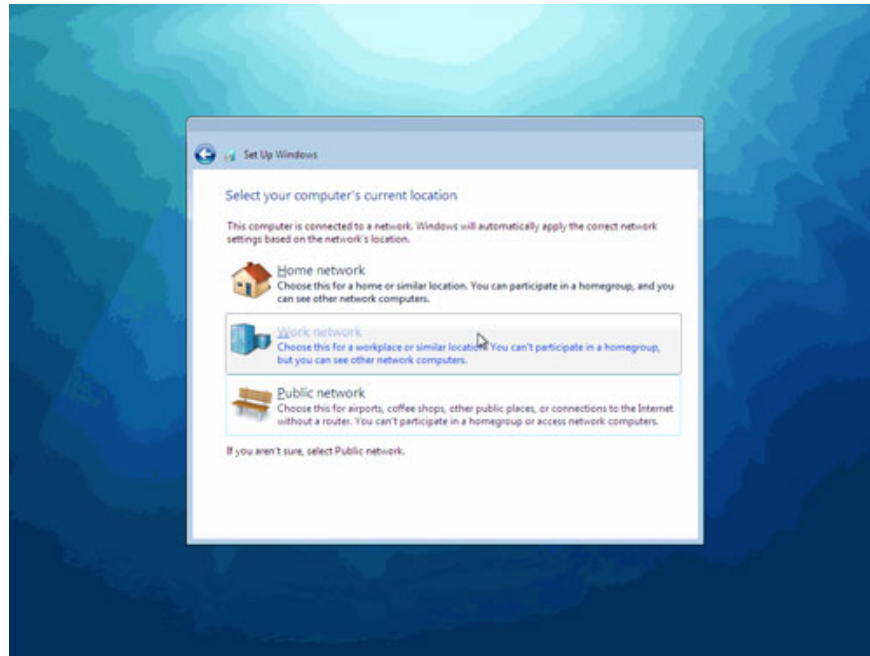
Set Up Windows

Select your computer's current location

This computer is connected to a network. Windows will automatically apply the correct network settings based on the network's location.

Home network
Choose this for a home or similar location. You can participate in a homegroup, and you can see other network computers.

Work network
Choose this for a workplace or similar location. You can't participate in a homegroup, but you can see other network computers.

Public network
Choose this for airports, coffee shops, other public places, or connections to the Internet without a router. You can't participate in a homegroup or access network computers.

If you aren't sure, select Public network.